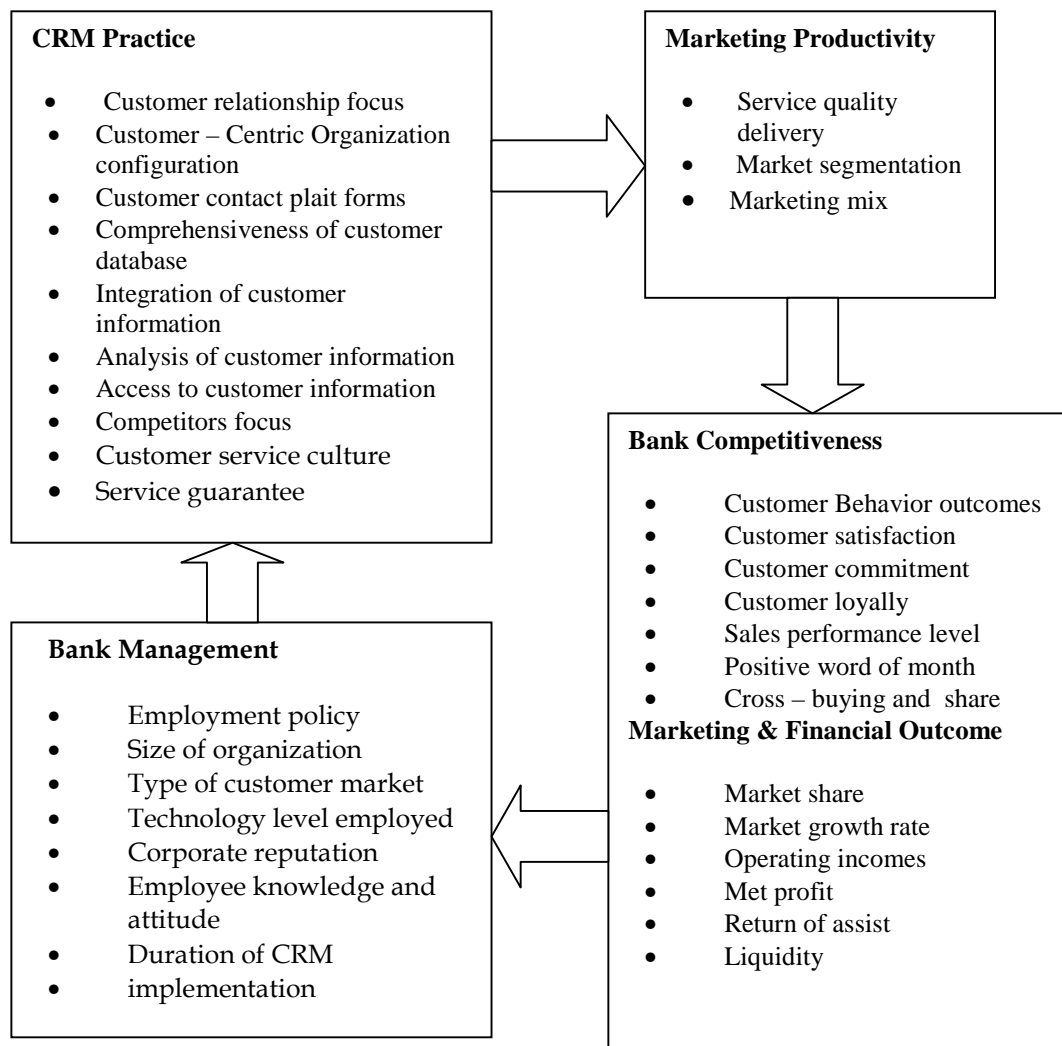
**CRM Practice**

- Customer relationship focus
- Customer – Centric Organization configuration
- Customer contact plait forms
- Comprehensiveness of customer database
- Integration of customer information
- Analysis of customer information
- Access to customer information
- Competitors focus
- Customer service culture
- Service guarantee

**Marketing Productivity**

- Service quality delivery
- Market segmentation
- Marketing mix

**Bank Competitiveness**

- Customer Behavior outcomes
- Customer satisfaction
- Customer commitment
- Customer loyally
- Sales performance level
- Positive word of month
- Cross – buying and share

**Marketing & Financial Outcome**

- Market share
- Market growth rate
- Operating incomes
- Met profit
- Return of assist
- Liquidity

**Bank Management**

- Employment policy
- Size of organization
- Type of customer market
- Technology level employed
- Corporate reputation
- Employee knowledge and attitude
- Duration of CRM
- implementation